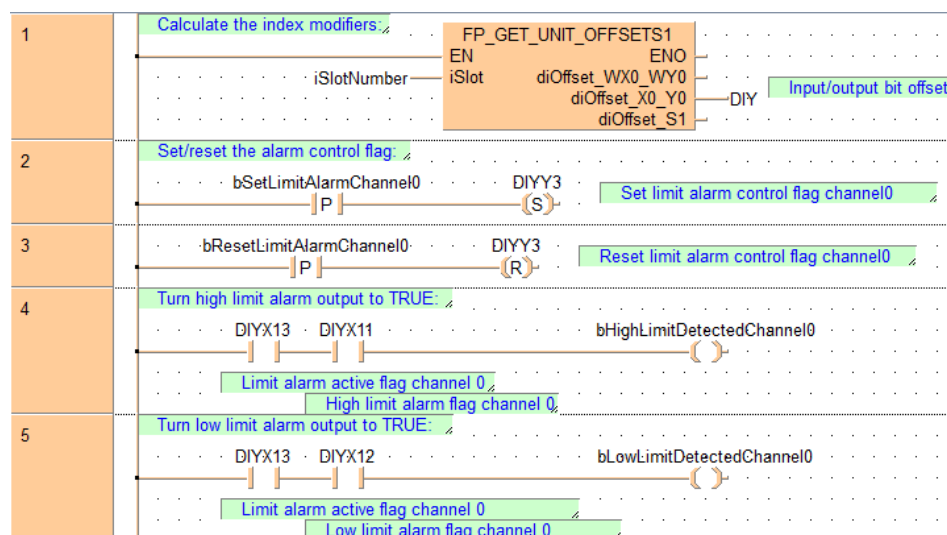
1

Calculate the index modifiers:

FP_GET_UNIT_OFFSETS1

EN ENO

iSlotNumber iSlot diOffset_WX0_WY0

diOffset_X0_Y0 DIY

diOffset_S1

Input/output bit offset

2

Set/reset the alarm control flag:

bSetLimitAlarmChannel0 DIYY3

P S

Set limit alarm control flag channel0

3

bResetLimitAlarmChannel0 DIYY3

P R

Reset limit alarm control flag channel0

4

Turn high limit alarm output to TRUE:

DIYX13 DIYX11 bHighLimitDetectedChannel0

Limit alarm active flag channel 0

High limit alarm flag channel 0

5

Turn low limit alarm output to TRUE:

DIYX13 DIYX12 bLowLimitDetectedChannel0

Limit alarm active flag channel 0

Low limit alarm flag channel 0